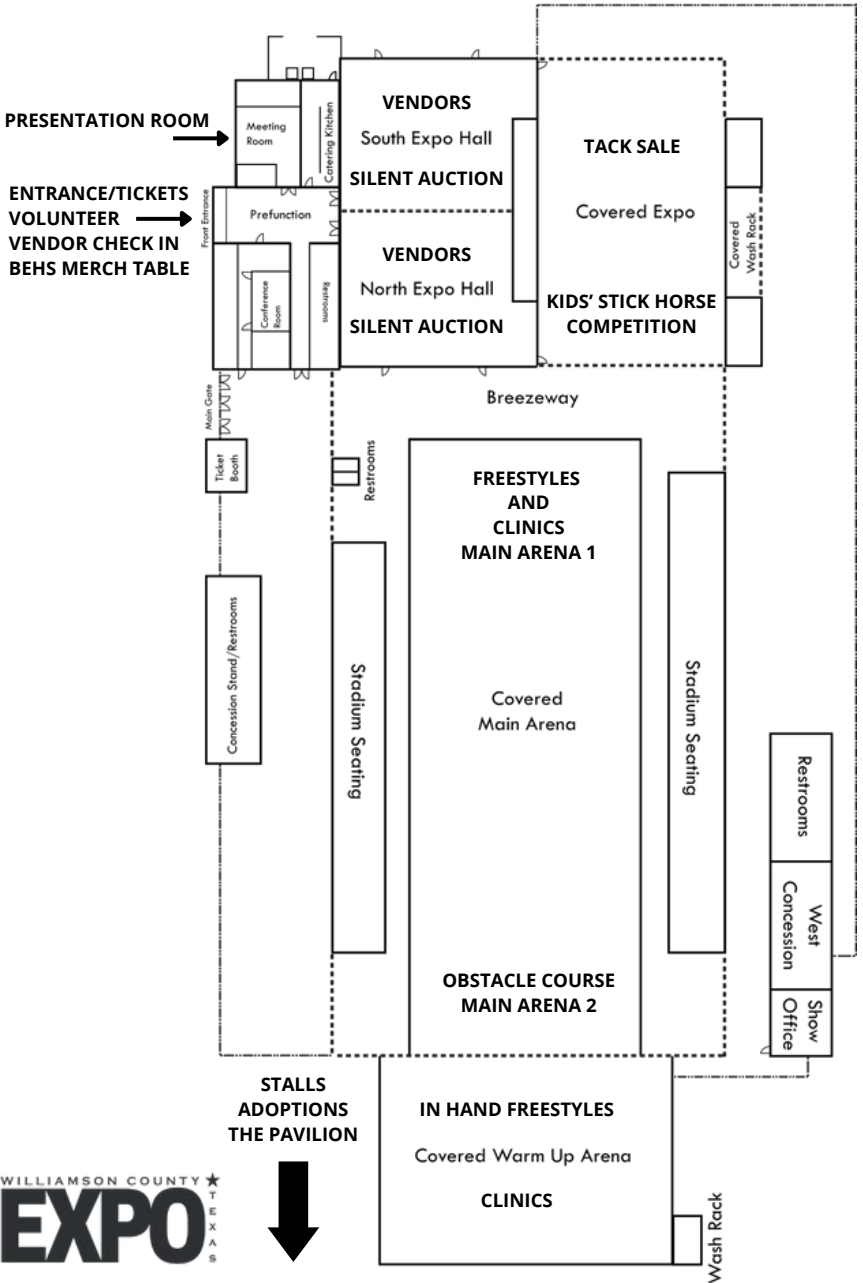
PRESENTATION ROOM

ENTRANCE/TICKETS
VOLUNTEER
VENDOR CHECK IN
BEHS MERCH TABLE

Meeting Room

Catering Kitchen

Front Entrance

Prefunction

Conference Room

Restrooms

VENDORS
South Expo Hall
SILENT AUCTION

VENDORS
North Expo Hall
SILENT AUCTION

TACK SALE

Covered Expo

KIDS' STICK HORSE COMPETITION

Covered Wash Rack

Breezeway

Main Gate

Ticket Booth

Restrooms

Concession Stand/Restrooms

Stadium Seating

FREESTYLES
AND
CLINICS
MAIN ARENA 1

Covered
Main Arena

OBSTACLE COURSE
MAIN ARENA 2

Stadium Seating

Restrooms

West Concession

Show Office

STALLS
ADOPTIONS
THE PAVILION

IN HAND FREESTYLES

Covered Warm Up Arena

CLINICS

Wash Rack

WILLIAMSON COUNTY
EXPO
TEXAS